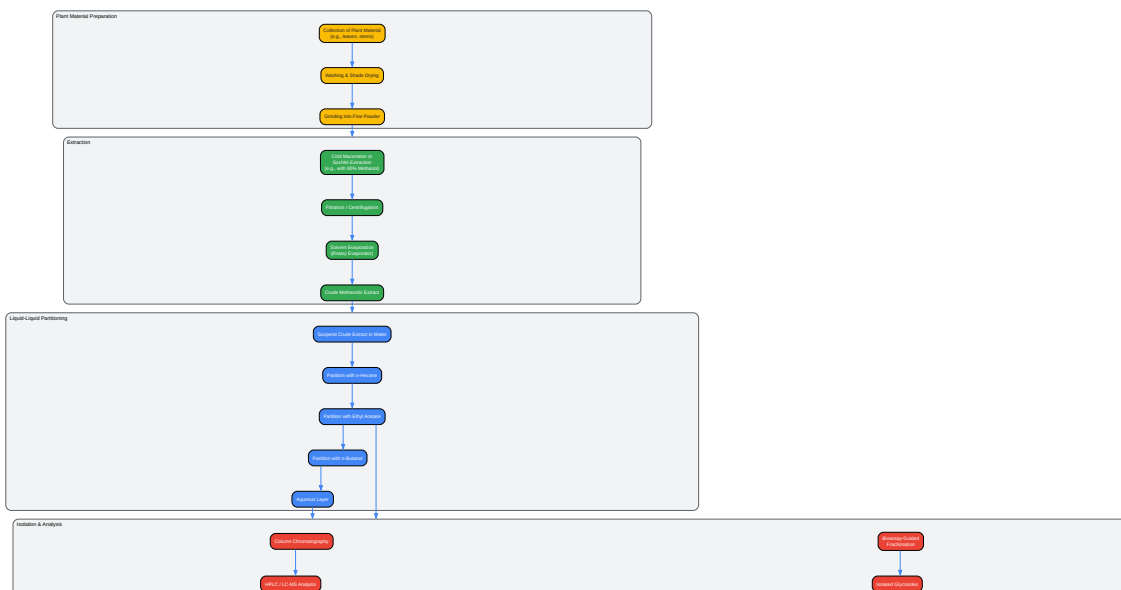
Plant Material Preparation

Collection of Plant Material (e.g., leaves, stems)

Washing & Shade Drying

Grinding into Fine Powder

Extraction

Cold Maceration or Soxhlet Extraction (e.g., with 80% Methanol)

Filtration / Centrifugation

Solvent Evaporation (Rotary Evaporator)

Crude Methanolic Extract

Liquid-Liquid Partitioning

Suspend Crude Extract in Water

Partition with n-Hexane

Partition with Ethyl Acetate

Partition with n-Butanol

Aqueous Layer

Isolation & Analysis

Column Chromatography

Bioassay-Guided Fractionation

HPLC / LC-MS Analysis

Isolated Glycosides